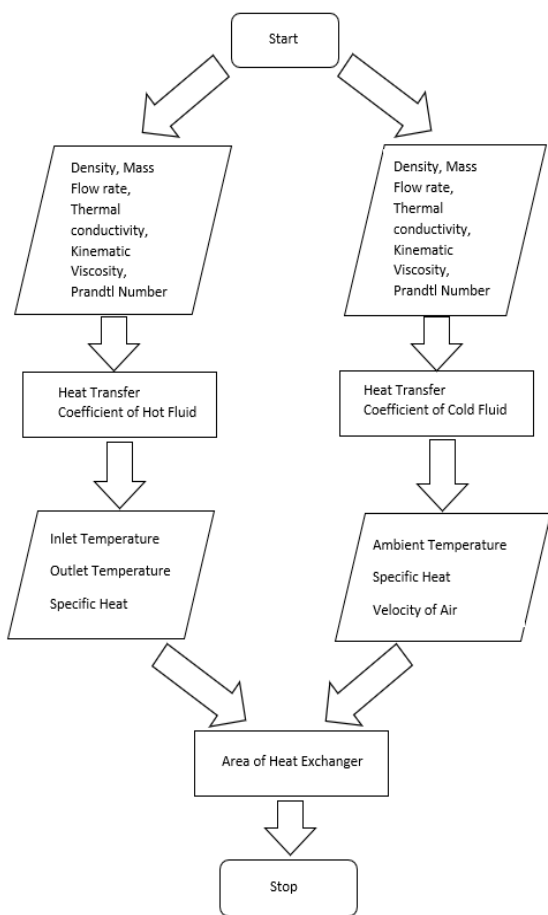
Start

Density, Mass Flow rate, Thermal conductivity, Kinematic Viscosity, Prandtl Number

Heat Transfer Coefficient of Hot Fluid

Inlet Temperature

Outlet Temperature

Specific Heat

Density, Mass Flow rate, Thermal conductivity, Kinematic Viscosity, Prandtl Number

Heat Transfer Coefficient of Cold Fluid

Ambient Temperature

Specific Heat

Velocity of Air

Area of Heat Exchanger

Stop